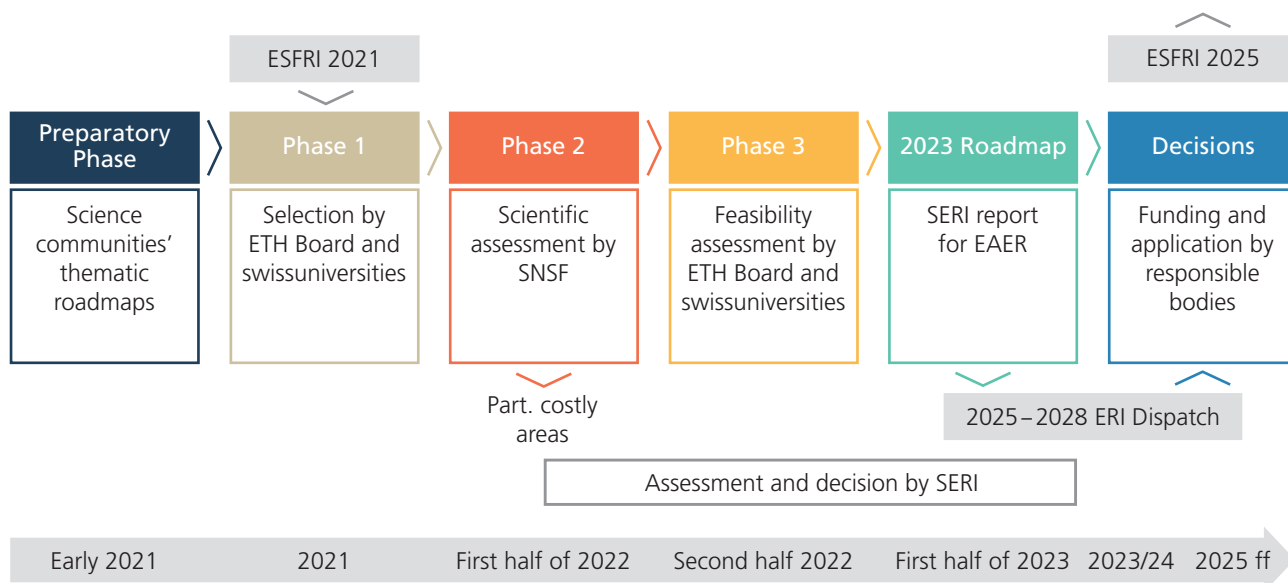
ESFRI 2021

ESFRI 2025

Preparatory Phase

Science communities' thematic roadmaps

Phase 1

Selection by ETH Board and swissuniversities

Phase 2

Scientific assessment by SNSF

Part. costly areas

Phase 3

Feasibility assessment by ETH Board and swissuniversities

2023 Roadmap

SERI report for EAER

Decisions

Funding and application by responsible bodies

2025 – 2028 ERI Dispatch

Assessment and decision by SERI

Early 2021

2021

First half of 2022

Second half 2022

First half of 2023

2023/24

2025 ff